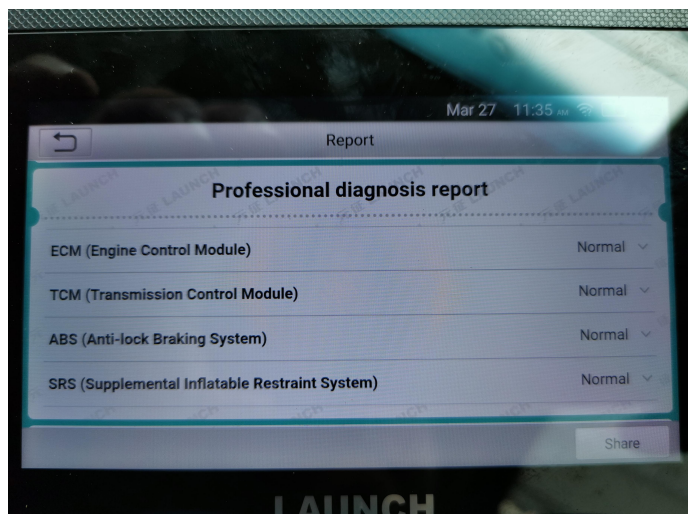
Mar 27 11:35 AM

Report

LAUNCH LAUNCH LAUNCH LAUNCH

Professional diagnosis report

ECM (Engine Control Module) Normal

TCM (Transmission Control Module) Normal

ABS (Anti-lock Braking System) Normal

SRS (Supplemental Inflatable Restraint System) Normal

Share

LAUNCH